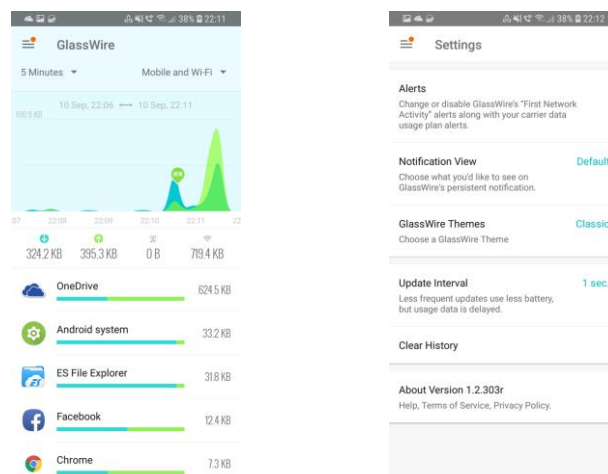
38% 22:11

GlassWire

5 Minutes ▾

Mobile and Wi-Fi ▾

10 Sep, 22:06 ⟷ 10 Sep, 22:11

890.5 KB

07 22:08 22:09 22:10 22:11 22

324.2 KB 395.3 KB 0 B 719.4 KB

OneDrive 624.5 KB

Android system 33.2 KB

ES File Explorer 31.8 KB

Facebook 12.4 KB

Chrome 7.3 KB

38% 22:12

Settings

Alerts
Change or disable GlassWire's "First Network Activity" alerts along with your carrier data usage plan alerts.

Notification View
Default
Choose what you'd like to see on GlassWire's persistent notification.

GlassWire Themes
Classic
Choose a GlassWire Theme

Update Interval
1 sec.
Less frequent updates use less battery, but usage data is delayed.

Clear History

About Version 1.2.303r
Help, Terms of Service, Privacy Policy.